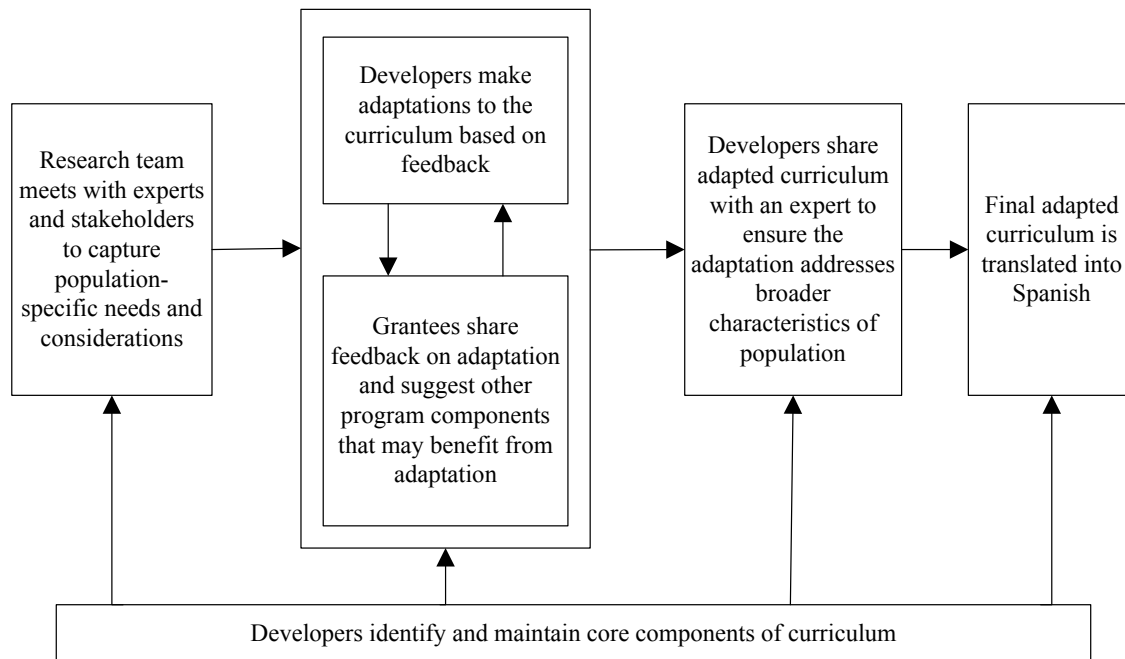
Research team meets with experts and stakeholders to capture population-specific needs and considerations

Developers make adaptations to the curriculum based on feedback

Grantees share feedback on adaptation and suggest other program components that may benefit from adaptation

Developers share adapted curriculum with an expert to ensure the adaptation addresses broader characteristics of population

Final adapted curriculum is translated into Spanish

Developers identify and maintain core components of curriculum